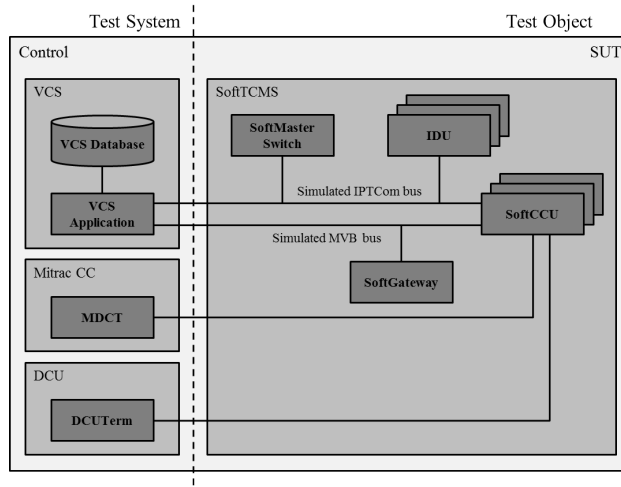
Test System

Test Object

Control

SUT

VCS

VCS Database

VCS Application

Mitrac CC

MDCT

DCU

DCUTerm

SoftTCMS

SoftMaster Switch

IDU

Simulated IPTCom bus

SoftCCU

Simulated MVB bus

SoftGateway